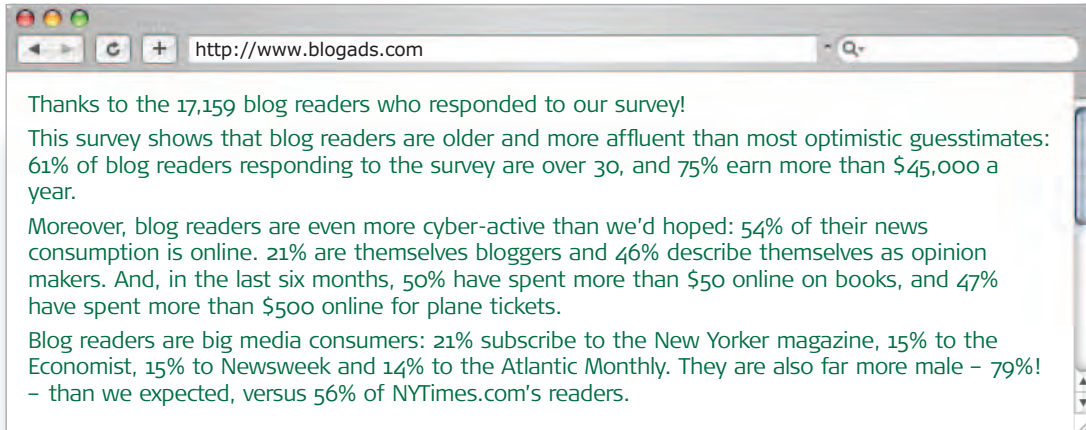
C +

http://www.blogads.com

Thanks to the 17,159 blog readers who responded to our survey!

This survey shows that blog readers are older and more affluent than most optimistic guesstimates: 61% of blog readers responding to the survey are over 30, and 75% earn more than $45,000 a year.

Moreover, blog readers are even more cyber-active than we'd hoped: 54% of their news consumption is online. 21% are themselves bloggers and 46% describe themselves as opinion makers. And, in the last six months, 50% have spent more than $50 online on books, and 47% have spent more than $500 online for plane tickets.

Blog readers are big media consumers: 21% subscribe to the New Yorker magazine, 15% to the Economist, 15% to Newsweek and 14% to the Atlantic Monthly. They are also far more male – 79%! – than we expected, versus 56% of NYTimes.com's readers.